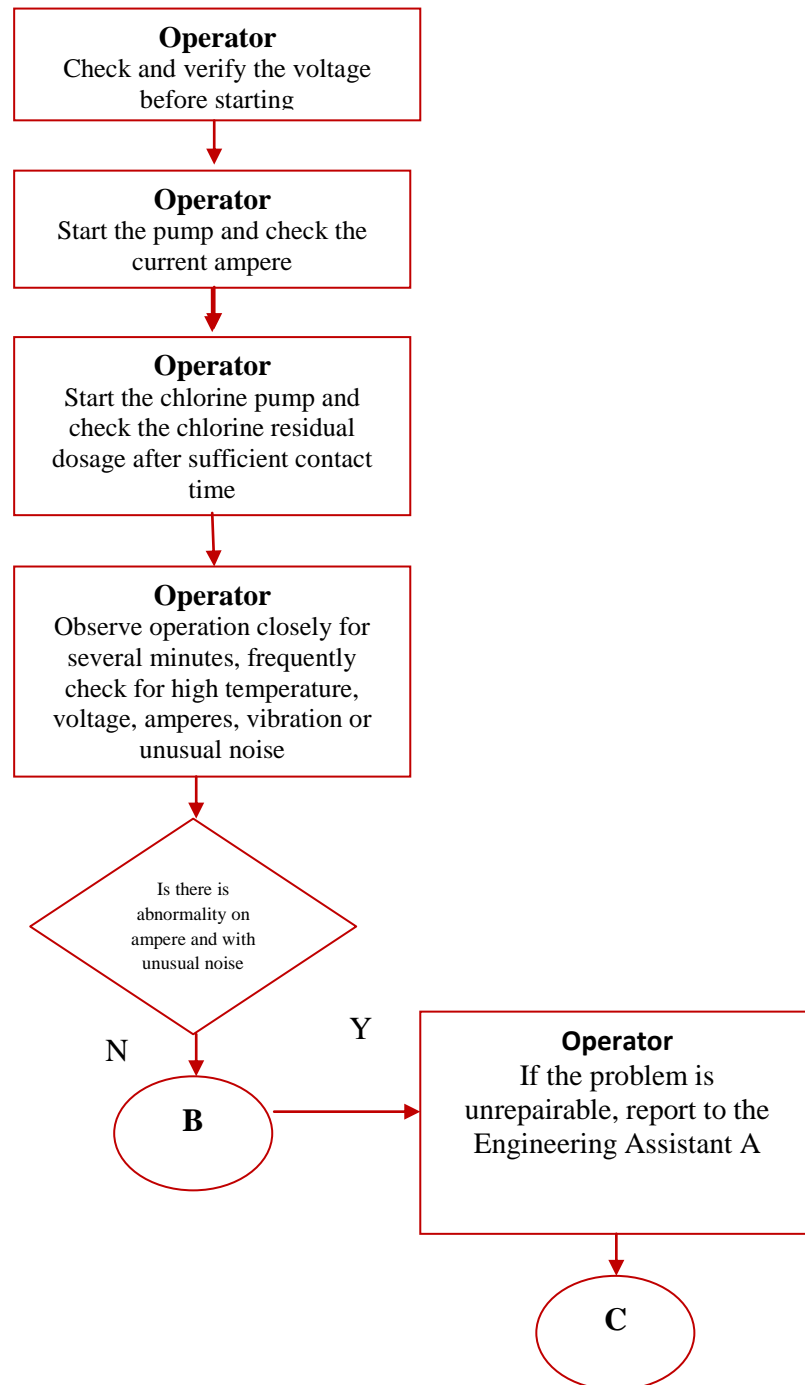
**Operator**
Check and verify the voltage before starting

**Operator**
Start the pump and check the current ampere

**Operator**
Start the chlorine pump and check the chlorine residual dosage after sufficient contact time

**Operator**
Observe operation closely for several minutes, frequently check for high temperature, voltage, amperes, vibration or unusual noise

Is there is abnormality on ampere and with unusual noise

N

Y

B

**Operator**
If the problem is unrepairable, report to the Engineering Assistant A

C